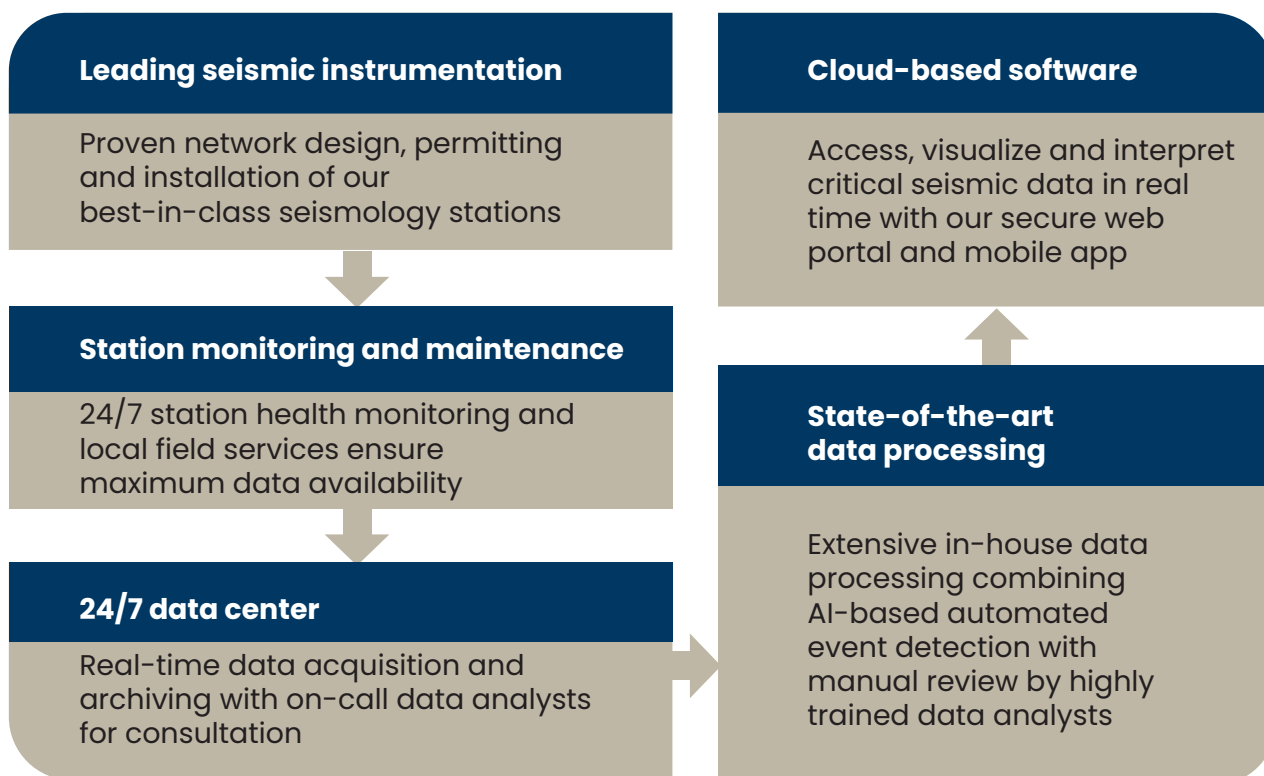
Leading seismic instrumentation

Proven network design, permitting and installation of our best-in-class seismology stations

Station monitoring and maintenance

24/7 station health monitoring and local field services ensure maximum data availability

24/7 data center

Real-time data acquisition and archiving with on-call data analysts for consultation

Cloud-based software

Access, visualize and interpret critical seismic data in real time with our secure web portal and mobile app

State-of-the-art data processing

Extensive in-house data processing combining AI-based automated event detection with manual review by highly trained data analysts